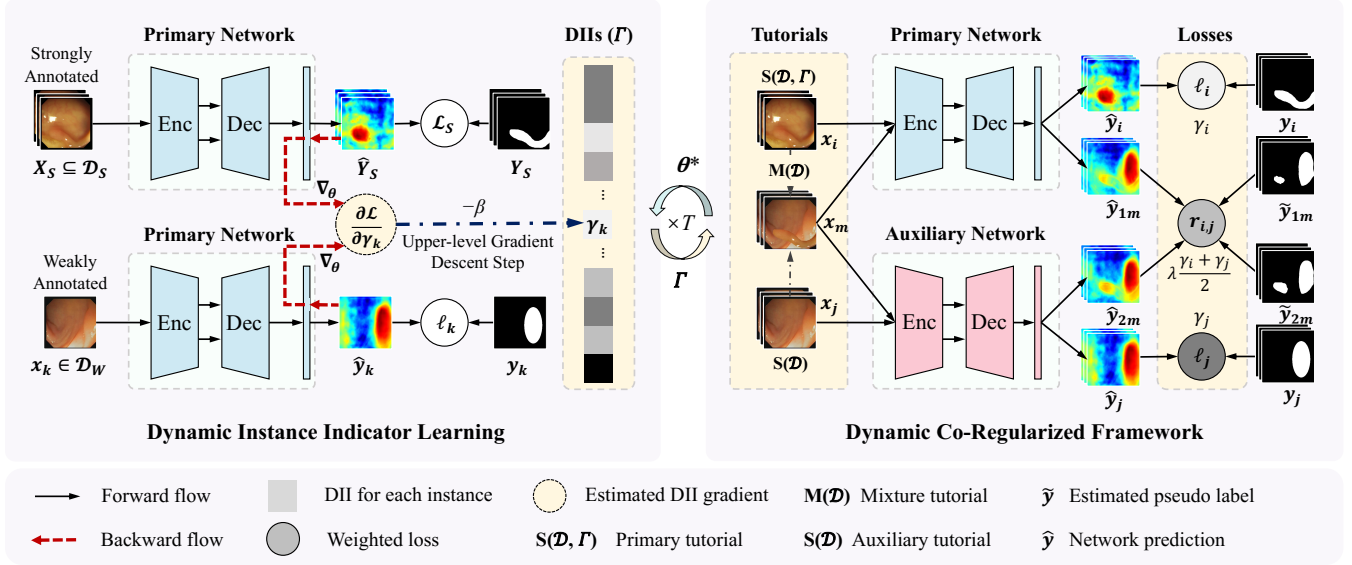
Primary Network

Strongly Annotated

Enc

Dec

$X_S \subseteq \mathcal{D}_S$

$\widehat{Y}_S$

$\mathcal{L}_S$

$Y_S$

$\nabla_\theta$

$\frac{\partial \mathcal{L}}{\partial \gamma_k}$

$-\beta$

Upper-level Gradient Descent Step

$\nabla_\theta$

Primary Network

Weakly Annotated

Enc

Dec

$x_k \in \mathcal{D}_W$

$\widehat{y}_k$

$\ell_k$

$y_k$

DIIs ($\Gamma$)

$\gamma_k$

Dynamic Instance Indicator Learning

$\theta^*$

$\times T$

$\Gamma$

Tutorials

$S(\mathcal{D}, \Gamma)$

$x_i$

$M(\mathcal{D})$

$x_m$

$x_j$

$S(\mathcal{D})$

Primary Network

Enc

Dec

Auxiliary Network

Enc

Dec

$\widehat{y}_i$

$\widehat{y}_{1m}$

$\widehat{y}_{2m}$

$\widehat{y}_j$

Losses

$\ell_i$

$\gamma_i$

$r_{i,j}$

$\lambda \frac{\gamma_i + \gamma_j}{2}$

$\gamma_j$

$\ell_j$

$y_i$

$\widetilde{y}_{1m}$

$\widetilde{y}_{2m}$

$y_j$

Dynamic Co-Regularized Framework

Forward flow

Backward flow

DII for each instance

Weighted loss

Estimated DII gradient

$S(\mathcal{D}, \Gamma)$ Primary tutorial

$M(\mathcal{D})$ Mixture tutorial

$S(\mathcal{D})$ Auxiliary tutorial

$\widetilde{y}$ Estimated pseudo label

$\widehat{y}$ Network prediction